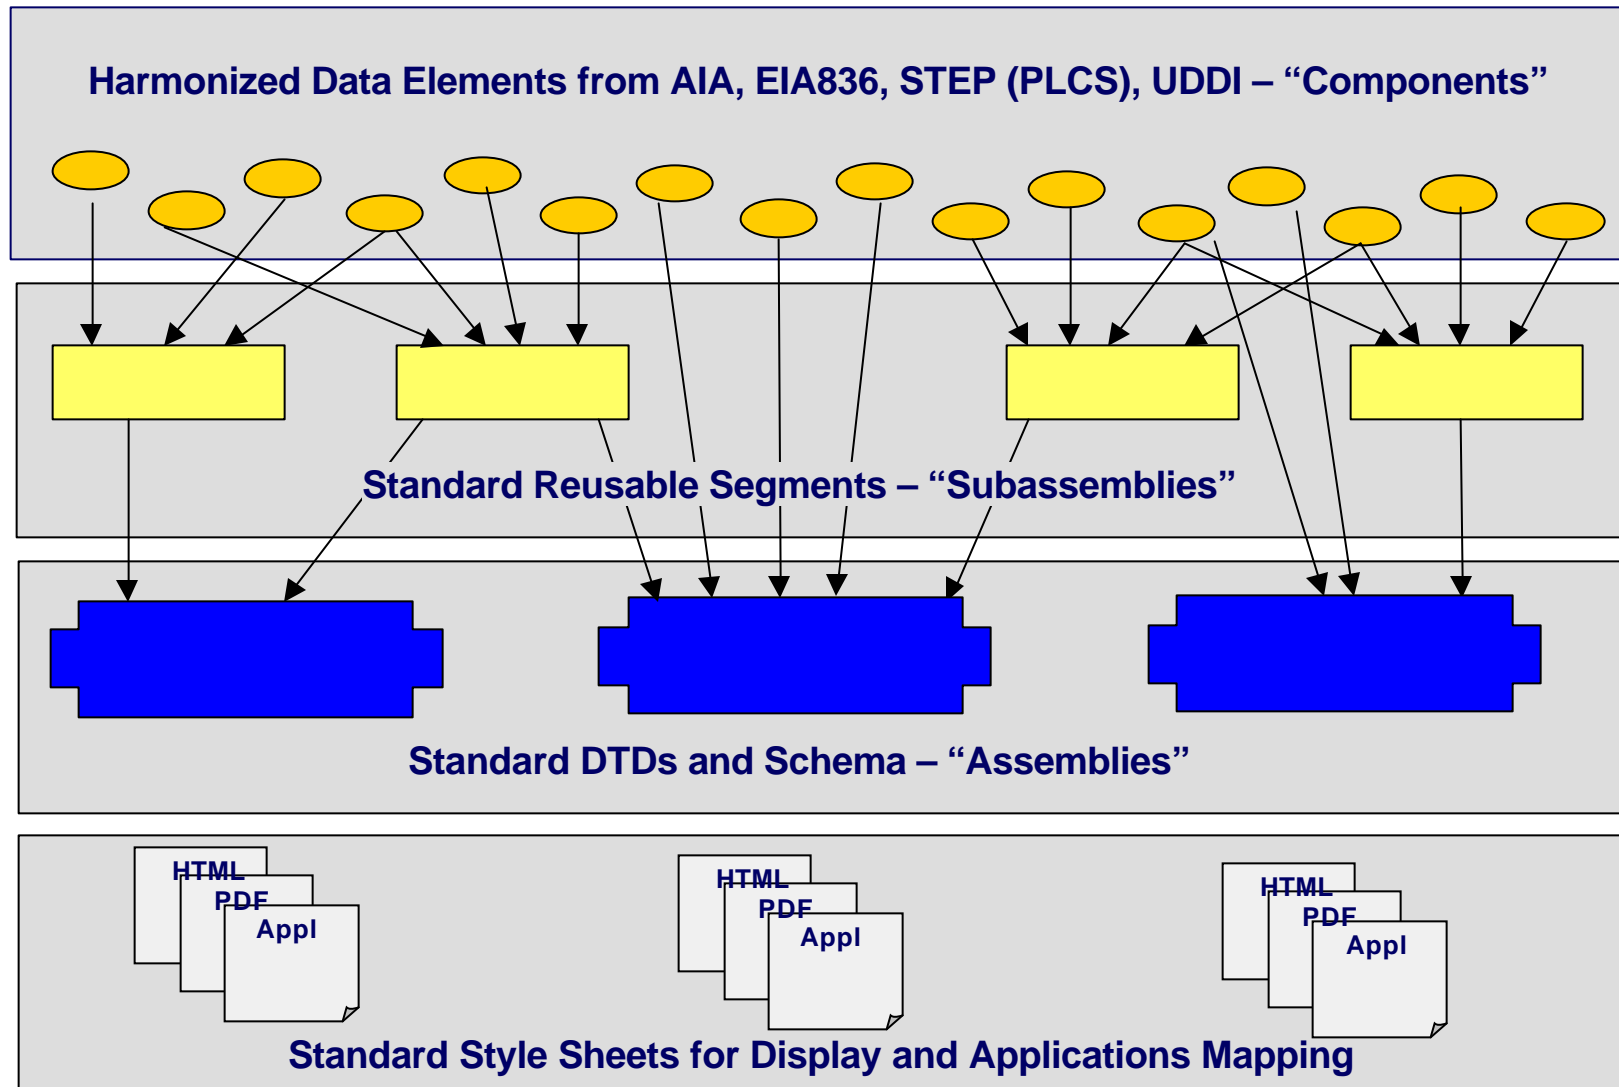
Harmonized Data Elements from AIA, EIA836, STEP (PLCS), UDDI – “Components”

Standard Reusable Segments – “Subassemblies”

Standard DTDs and Schema – “Assemblies”

HTML
PDF
Appl

HTML
PDF
Appl

HTML
PDF
Appl

Standard Style Sheets for Display and Applications Mapping